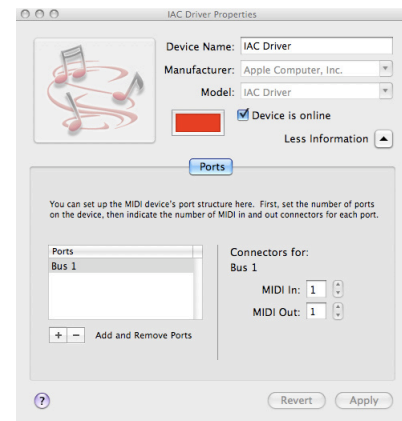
IAC Driver Properties

Device Name: IAC Driver
Manufacturer: Apple Computer, Inc.
Model: IAC Driver
Device is online
Less Information

Ports

You can set up the MIDI device's port structure here. First, set the number of ports on the device, then indicate the number of MIDI in and out connectors for each port.

Ports
Bus 1

+ − Add and Remove Ports

Connectors for:
Bus 1
MIDI In: 1
MIDI Out: 1

?
Revert
Apply